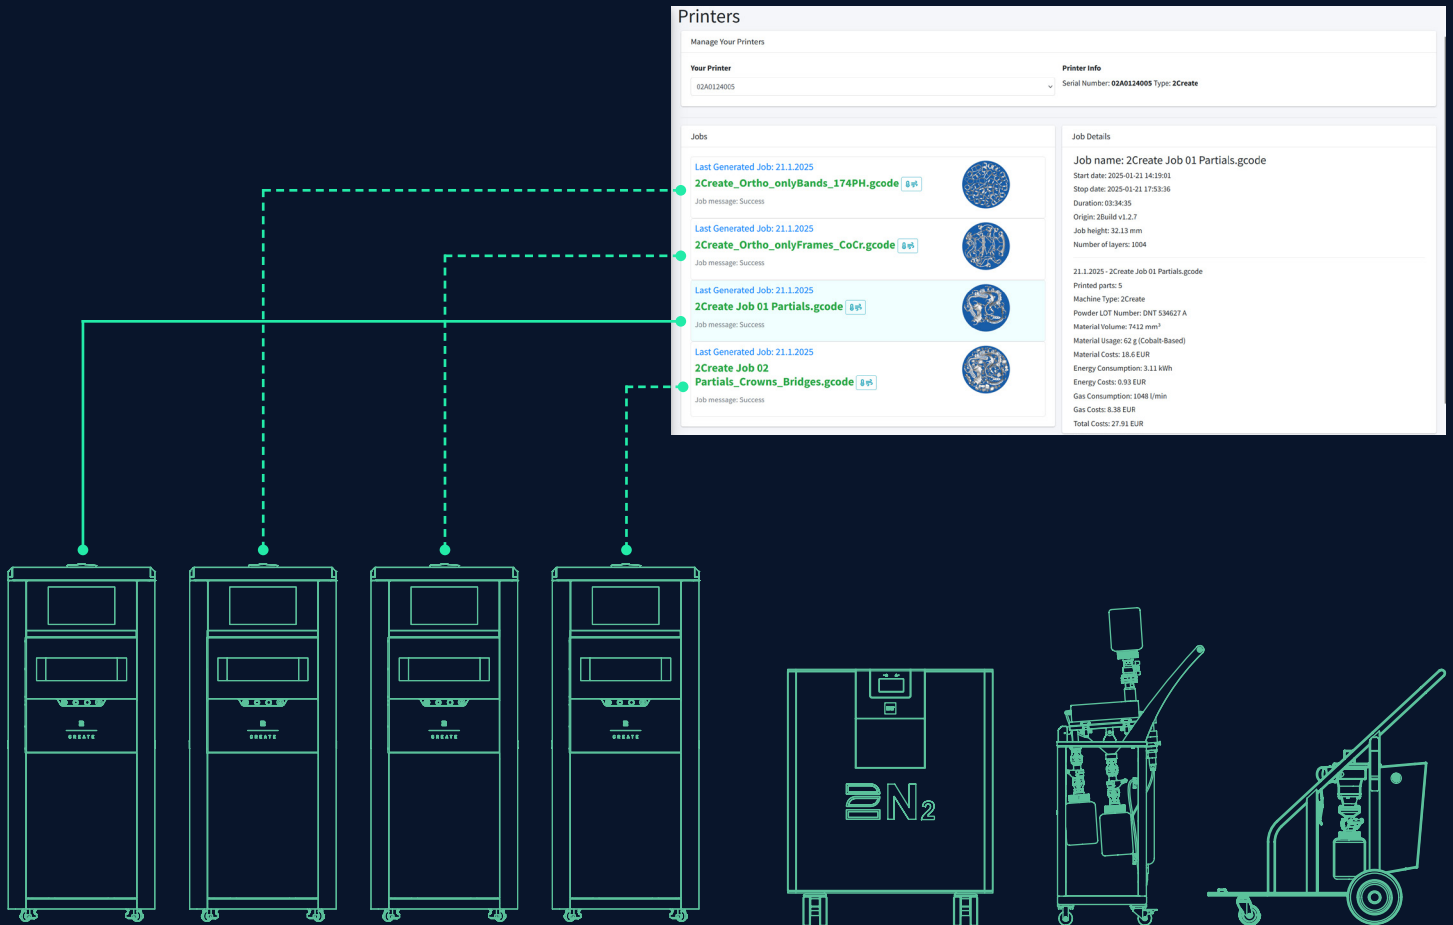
Printers

Manage Your Printers

Your Printer

02A0124005

Printer Info

Serial Number: 02A0124005 Type: 2Create

Jobs

Last Generated Job: 21.1.2025
2Create_Ortho_onlyBands_174PH.gcode
Job message: Success

Last Generated Job: 21.1.2025
2Create_Ortho_onlyFrames_CoCr.gcode
Job message: Success

Last Generated Job: 21.1.2025
2Create Job 01 Partials.gcode
Job message: Success

Last Generated Job: 21.1.2025
2Create Job 02 Partials_Crowns_Bridges.gcode
Job message: Success

Job Details

Job name: 2Create Job 01 Partials.gcode
Start date: 2025-01-21 14:19:01
Stop date: 2025-01-21 17:53:36
Duration: 03:34:35
Origin: 2Build v1.2.7
Job height: 32.13 mm
Number of layers: 1004

21.1.2025 - 2Create Job 01 Partials.gcode
Printed parts: 5
Machine Type: 2Create
Powder LOT Number: DNT 534627 A
Material Volume: 7412 mm³
Material Usage: 62 g (Cobalt-Based)
Material Costs: 18.6 EUR
Energy Consumption: 3.11 kWh
Energy Costs: 0.93 EUR
Gas Consumption: 1048 l/min
Gas Costs: 8.38 EUR
Total Costs: 27.91 EUR

CREATE

CREATE

CREATE

CREATE

2N2